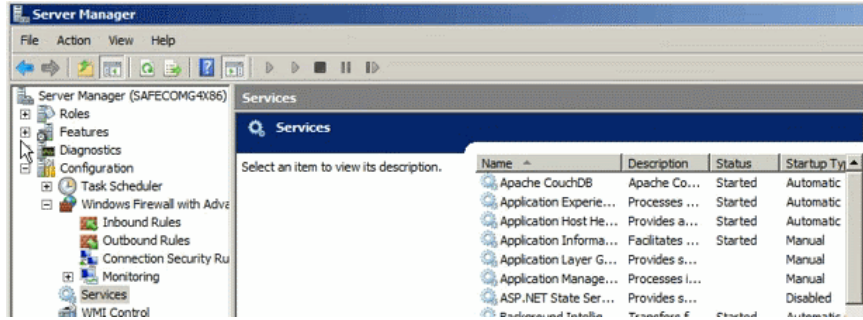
Server Manager

File Action View Help

Server Manager (SAFECOMG4X86)
Roles
Features
Diagnostics
Configuration
Task Scheduler
Windows Firewall with Adva
Inbound Rules
Outbound Rules
Connection Security Ru
Monitoring
Services
WMI Control

Services

Services

Select an item to view its description.

| Name | Description | Status | Startup Ty |
|---|---|---|---|
| Apache CouchDB | Apache Co... | Started | Automatic |
| Application Experie... | Processes ... | Started | Automatic |
| Application Host He... | Provides a... | Started | Automatic |
| Application Informa... | Facilitates ... | Started | Manual |
| Application Layer G... | Provides s... | | Manual |
| Application Manage... | Processes i... | | Manual |
| ASP.NET State Ser... | Provides s... | | Disabled |
| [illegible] | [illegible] | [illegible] | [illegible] |